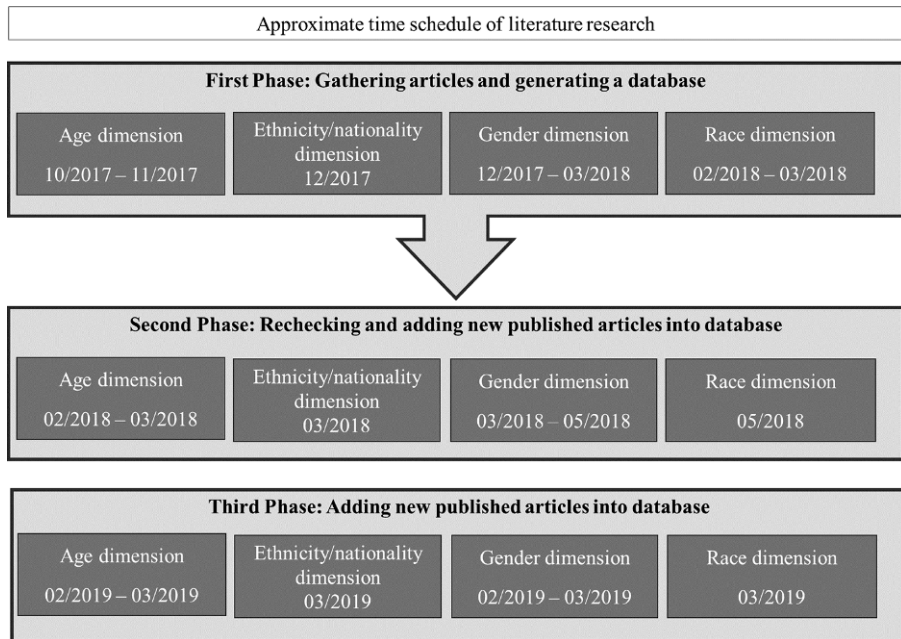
Approximate time schedule of literature research

First Phase: Gathering articles and generating a database

Age dimension
10/2017 – 11/2017

Ethnicity/nationality dimension
12/2017

Gender dimension
12/2017 – 03/2018

Race dimension
02/2018 – 03/2018

Second Phase: Rechecking and adding new published articles into database

Age dimension
02/2018 – 03/2018

Ethnicity/nationality dimension
03/2018

Gender dimension
03/2018 – 05/2018

Race dimension
05/2018

Third Phase: Adding new published articles into database

Age dimension
02/2019 – 03/2019

Ethnicity/nationality dimension
03/2019

Gender dimension
02/2019 – 03/2019

Race dimension
03/2019